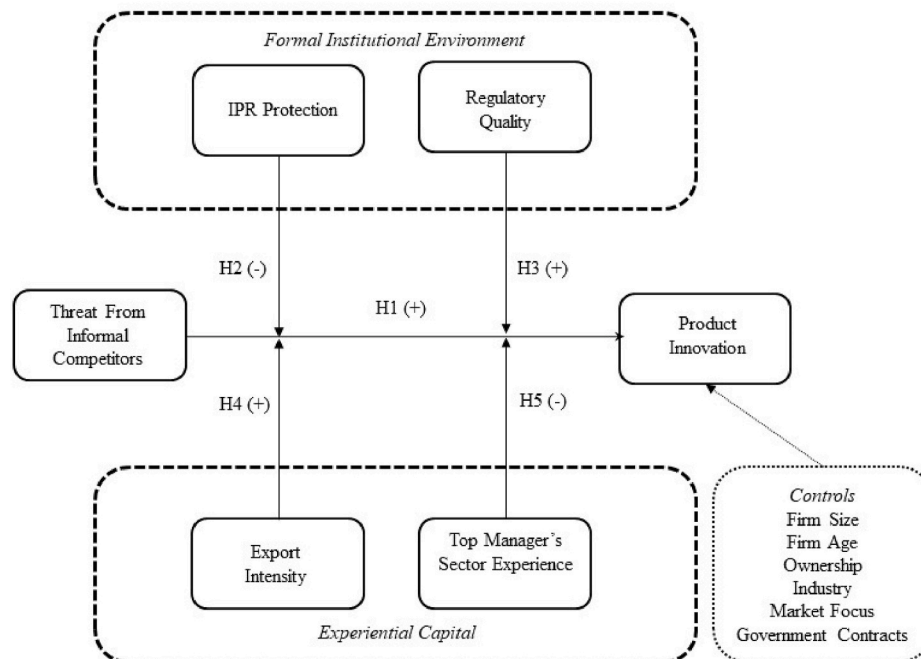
Formal Institutional Environment

IPR Protection

Regulatory Quality

H2 (-)

H3 (+)

Threat From Informal Competitors

H1 (+)

Product Innovation

H4 (+)

H5 (-)

Export Intensity

Top Manager's Sector Experience

Experiential Capital

Controls
Firm Size
Firm Age
Ownership
Industry
Market Focus
Government Contracts